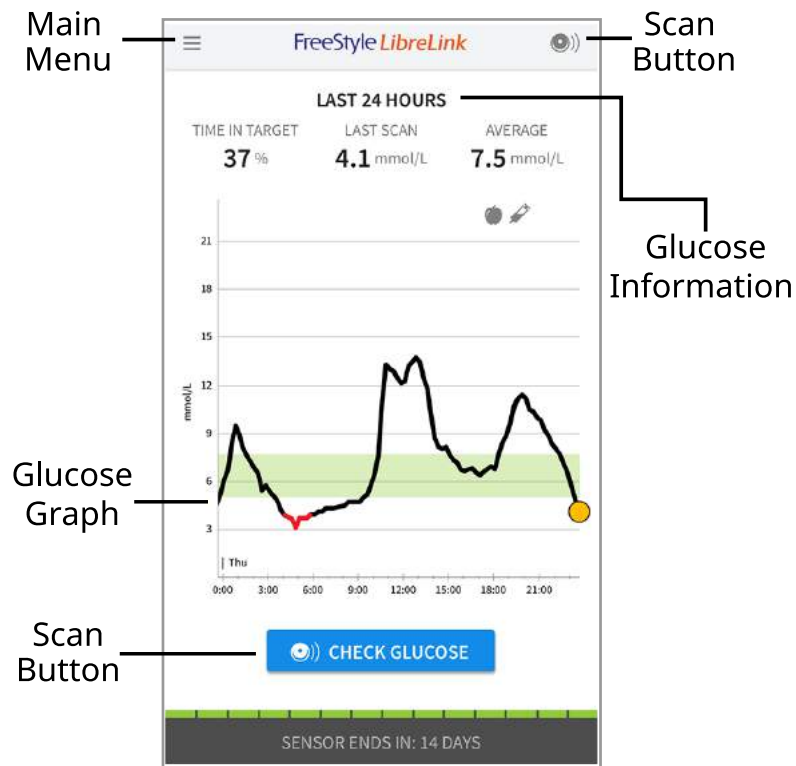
Main Menu

FreeStyle LibreLink

Scan Button

LAST 24 HOURS

TIME IN TARGET
37 %

LAST SCAN
4.1 mmol/L

AVERAGE
7.5 mmol/L

Glucose Information

21
18
15
12
9
6
3
mmol/L
Thu

0:00 3:00 6:00 9:00 12:00 15:00 18:00 21:00

Glucose Graph

Scan Button

CHECK GLUCOSE

SENSOR ENDS IN: 14 DAYS